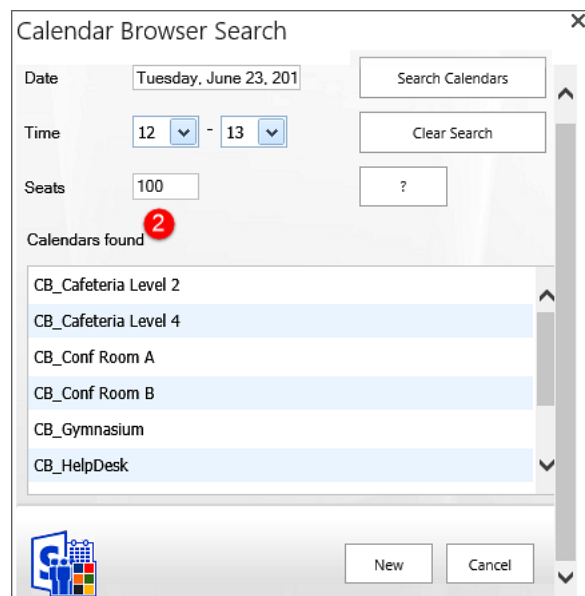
Calendar Browser Search

Date Tuesday, June 23, 201

Search Calendars

Time 12 - 13

Clear Search

Seats 100

?

2

Calendars found

CB_Cafeteria Level 2
CB_Cafeteria Level 4
CB_Conf Room A
CB_Conf Room B
CB_Gymnasium
CB_HelpDesk

New

Cancel